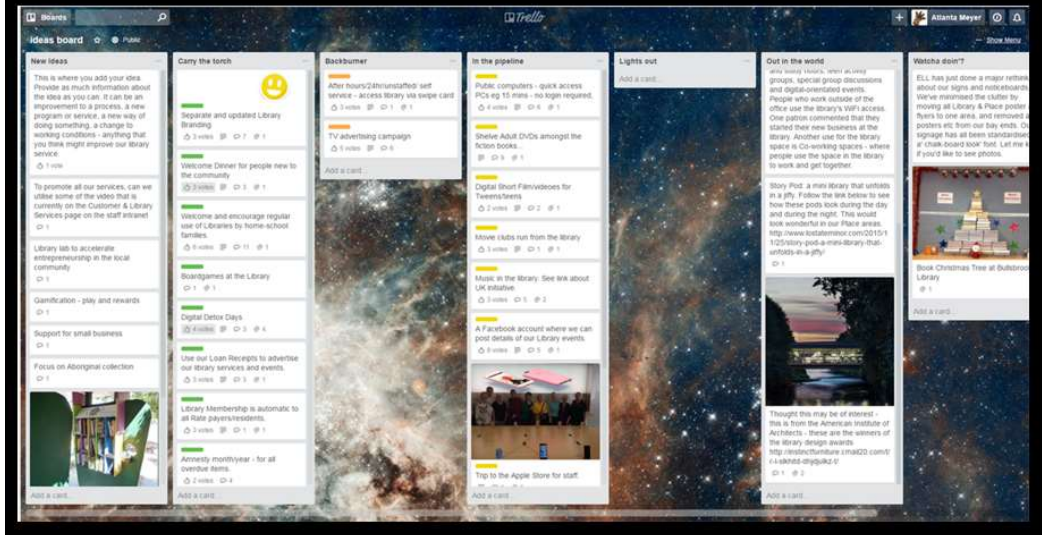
Boards

Trello

Atlanta Meyer

Ideas board ☆ Public

Show Menu

New ideas

This is where you add your idea. Provide as much information about the idea as you can. It can be an improvement to a process, a new program or service, a new way of doing something, a change to working conditions - anything that you think might improve our library service.

1 vote

To promote all our services, can we utilise some of the video that is currently on the Customer & Library Services page on the staff intranet

Library lab to accelerate entrepreneurship in the local community

Gamification - play and rewards

Support for small business

Focus on Aboriginal collection

Add a card...

Carry the torch

Separate and updated Library Branding

3 votes 7 1

Welcome Dinner for people new to the community

3 votes 3 1

Welcome and encourage regular use of Libraries by home-school families.

6 votes 11 1

Boardgames at the Library

1 1

Digital Detox Days

4 votes 3 4

Use our Loan Receipts to advertise our library services and events.

3 votes 3 1

Library Membership is automatic to all Rate payers/residents.

3 votes 1 1

Amnesty month/year - for all overdue items.

2 votes 4

Add a card...

Backburner

After hours/24hr/unstaffed/ self service - access library via swipe card

3 votes 1 1

TV advertising campaign

5 votes 6

Add a card...

In the pipeline

Public computers - quick access PCs eg 15 mins - no login required.

4 votes 6 1

Shelve Adult DVDs amongst the fiction books...

3 1

Digital Short Film/videoes for Tweens/teens

2 votes 2 1

Movie clubs run from the library

3 votes 1 1

Music in the library. See link about UK initiative

3 votes 2

A Facebook account where we can post details of our Library events.

8 votes 5 1

Trip to the Apple Store for staff.

Add a card...

Lights out

Add a card...

Out in the world

and study rooms, teen activity groups, special group discussions and digital-orientated events. People who work outside of the office use the library's WiFi access. One patron commented that they started their new business at the library. Another use for the library space is Co-working spaces - where people use the space in the library to work and get together.

Story Pod: a mini library that unfolds in a jiffy. Follow the link below to see how these pods look during the day and during the night. This would look wonderful in our Place areas. http://www.lostatminor.com/2015/11/25/story-pod-a-mini-library-that-unfolds-in-a-jiffy/

1

Thought this may be of interest - this is from the American Institute of Architects - these are the winners of the library design awards http://instinctfurniture.cmail20.com/t/r-l-sikhbtl-dtjdjulkz-t/

1 2

Add a card...

Watcha doin'?

ELL has just done a major rethink about our signs and noticeboards. We've minimised the clutter by moving all Library & Place poster flyers to one area, and removed a posters etc from our bay ends. Ou signage has all been standardise a 'chalk-board look' font. Let me k if you'd like to see photos.

Book Christmas Tree at Bullsbro Library

1

Add a card...